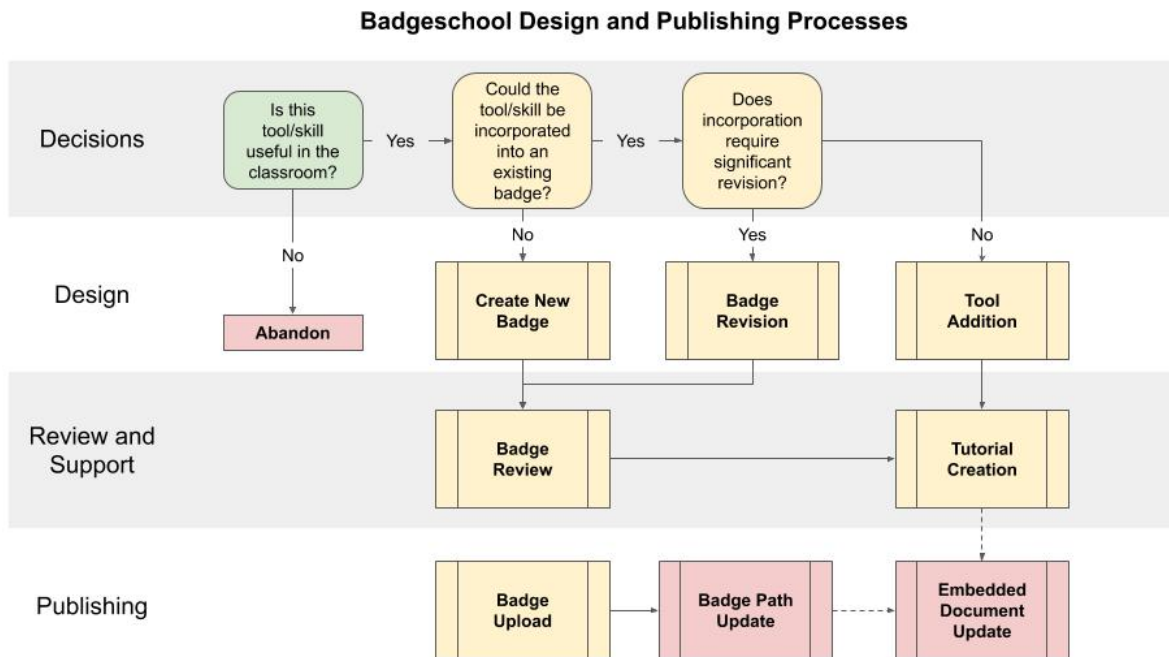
Badgeschool Design and Publishing Processes

Decisions

Is this tool/skill useful in the classroom?

Yes

Could the tool/skill be incorporated into an existing badge?

Yes

Does incorporation require significant revision?

No

No

Yes

No

Design

Abandon

Create New Badge

Badge Revision

Tool Addition

Review and Support

Badge Review

Tutorial Creation

Publishing

Badge Upload

Badge Path Update

Embedded Document Update